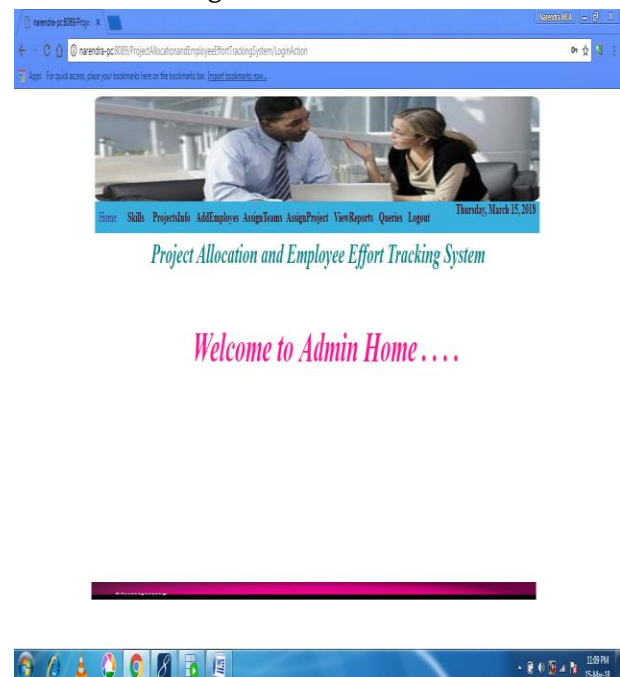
narendra-pc:8069/Proje ×

Narendra MCA

narendra-pc:8069/ProjectAllocationandEmployeeEffortTrackingSystem/LoginAction

Apps For quick access, place your bookmarks here on the bookmarks bar. Import bookmarks now...

Home Skills ProjectsInfo AddEmployes AssignTeams AssignProject ViewReports Queries Logout

Thursday, March 15, 2018

Project Allocation and Employee Effort Tracking System

Welcome to Admin Home….

11:09 PM
15-Mar-18